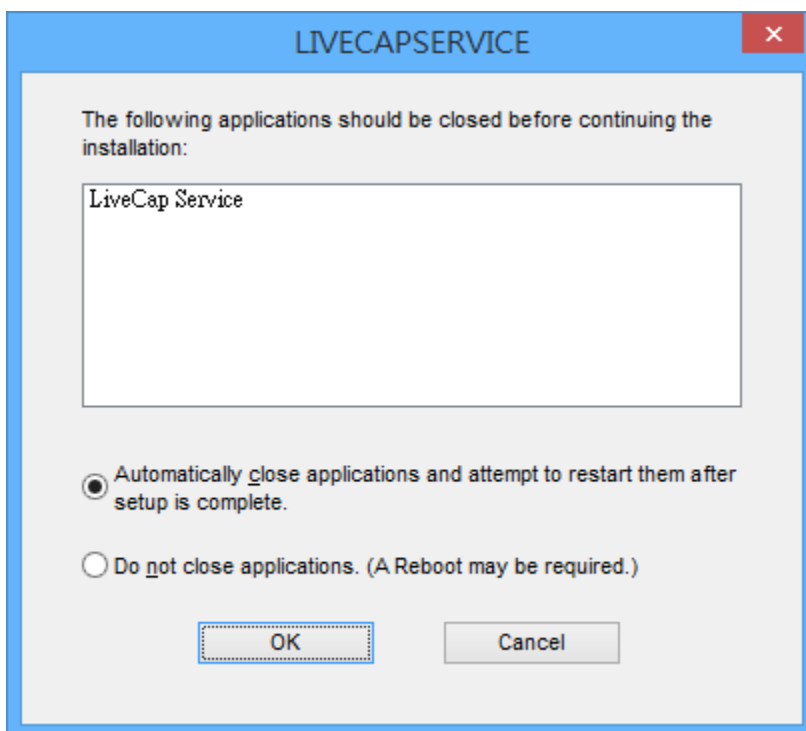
LIVECAPSERVICE

The following applications should be closed before continuing the installation:

LiveCap Service

Automatically close applications and attempt to restart them after setup is complete.

Do not close applications. (A Reboot may be required.)

OK

Cancel